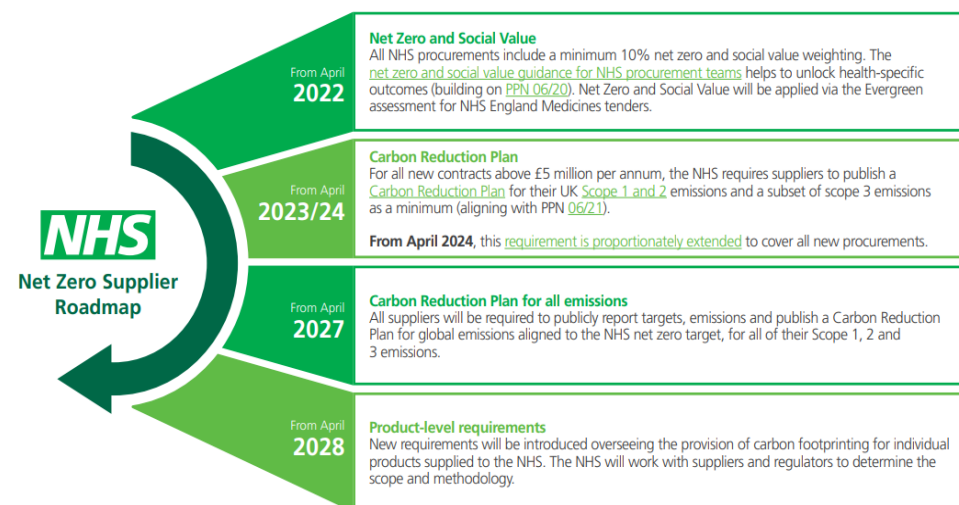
NHS

Net Zero Supplier Roadmap

From April
2022

Net Zero and Social Value
All NHS procurements include a minimum 10% net zero and social value weighting. The net zero and social value guidance for NHS procurement teams helps to unlock health-specific outcomes (building on PPN 06/20). Net Zero and Social Value will be applied via the Evergreen assessment for NHS England Medicines tenders.

From April
2023/24

Carbon Reduction Plan
For all new contracts above £5 million per annum, the NHS requires suppliers to publish a Carbon Reduction Plan for their UK Scope 1 and 2 emissions and a subset of scope 3 emissions as a minimum (aligning with PPN 06/21).

From April 2024, this requirement is proportionately extended to cover all new procurements.

From April
2027

Carbon Reduction Plan for all emissions
All suppliers will be required to publicly report targets, emissions and publish a Carbon Reduction Plan for global emissions aligned to the NHS net zero target, for all of their Scope 1, 2 and 3 emissions.

From April
2028

Product-level requirements
New requirements will be introduced overseeing the provision of carbon footprinting for individual products supplied to the NHS. The NHS will work with suppliers and regulators to determine the scope and methodology.